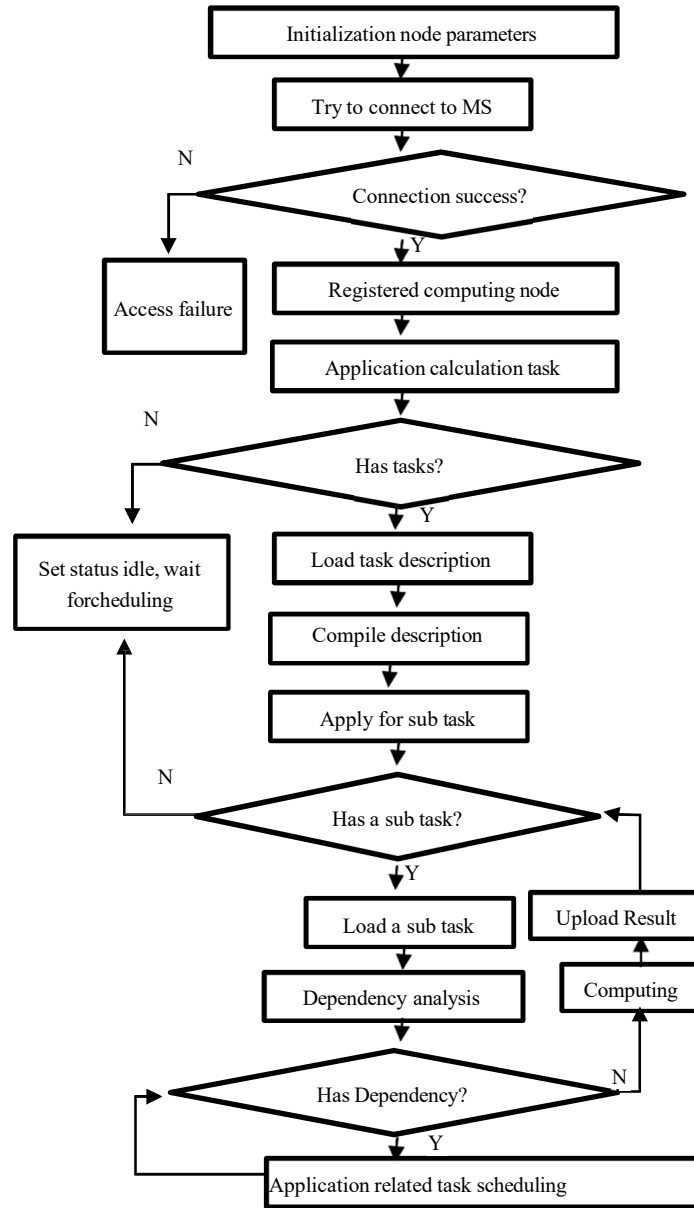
Initialization node parameters

Try to connect to MS

N

Connection success?

Y

Access failure

Registered computing node

Application calculation task

N

Has tasks?

Y

Set status idle, wait forcheduling

Load task description

Compile description

Apply for sub task

N

Has a sub task?

Y

Upload Result

Load a sub task

Computing

Dependency analysis

N

Has Dependency?

Y

Application related task scheduling